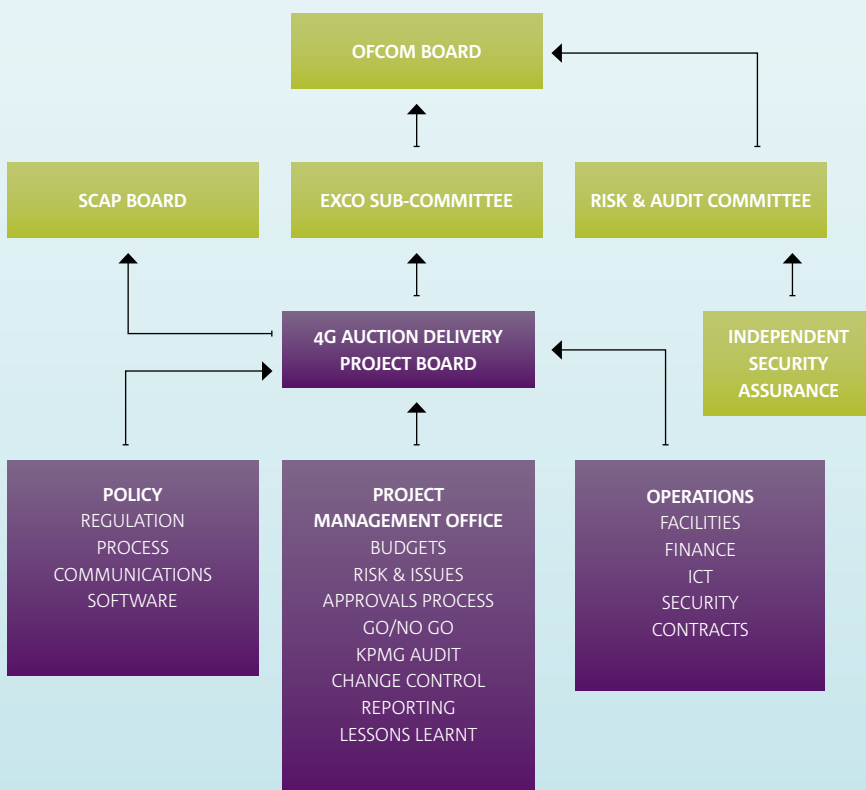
OFCOM BOARD

SCAP BOARD

EXCO SUB-COMMITTEE

RISK & AUDIT COMMITTEE

4G AUCTION DELIVERY PROJECT BOARD

INDEPENDENT SECURITY ASSURANCE

POLICY
REGULATION
PROCESS
COMMUNICATIONS
SOFTWARE

PROJECT MANAGEMENT OFFICE
BUDGETS
RISK & ISSUES
APPROVALS PROCESS
GO/NO GO
KPMG AUDIT
CHANGE CONTROL
REPORTING
LESSONS LEARNT

OPERATIONS
FACILITIES
FINANCE
ICT
SECURITY
CONTRACTS